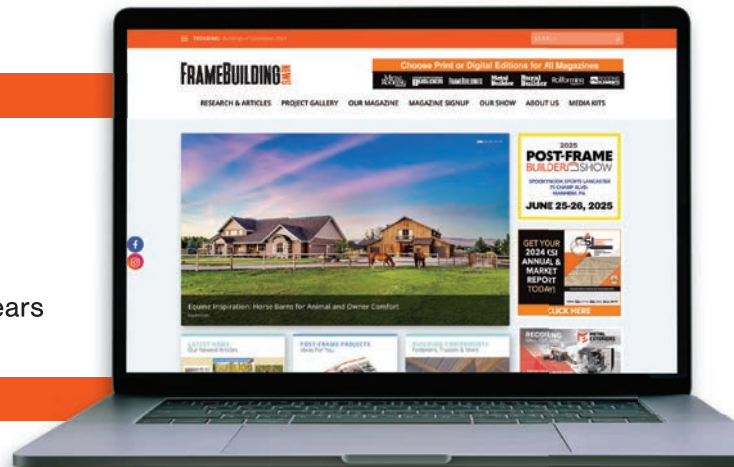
ears

TRENDING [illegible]

FRAMEBUILDING NEWS

Choose Print or Digital Editions for All Magazines

Metal Roofing FRAMEBUILDING Metal Builder Rural Builder Rollforming

RESEARCH & ARTICLES PROJECT GALLERY OUR MAGAZINE MAGAZINE SIGNUP OUR SHOW ABOUT US MEDIA KITS

Equine Inspiration: Horse Barns for Animal and Owner Comfort

2025 POST-FRAME BUILDER SHOW

SPOOKY NOOK SPORTS LANCASTER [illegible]

JUNE 25-26, 2025

GET YOUR 2024 ANNUAL & MARKET REPORT TODAY!

CLICK HERE

LATEST NEWS

POST-FRAME PROJECTS

BUILDING COMPONENTS

METAL EXTENDERS